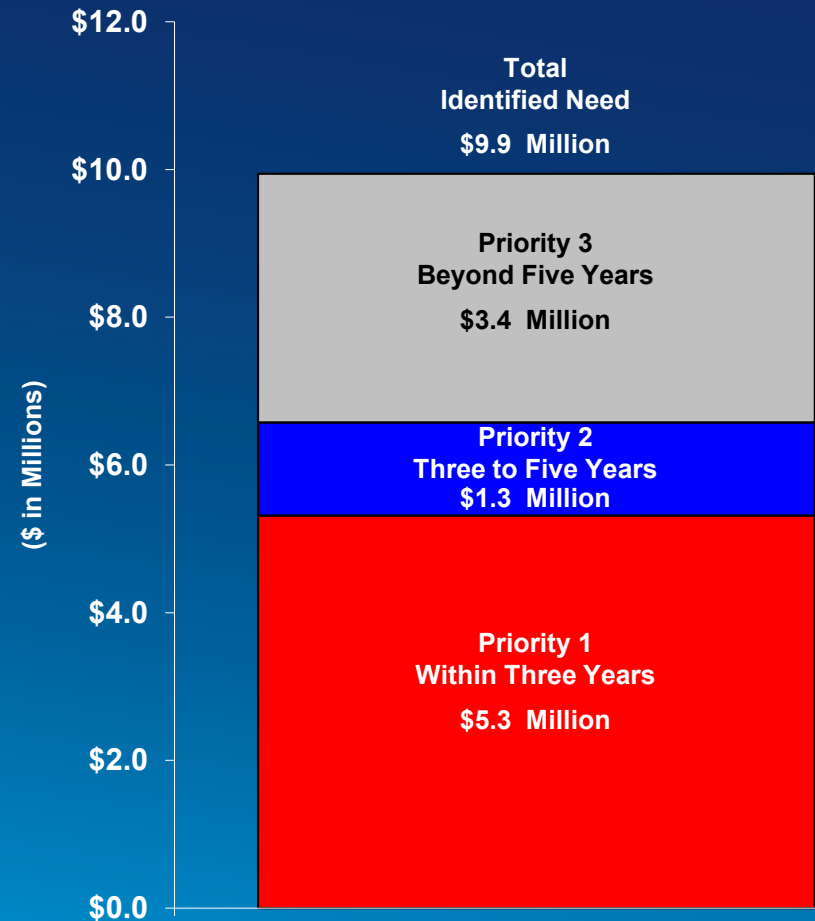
$12.0
$10.0
$8.0
$6.0
$4.0
$2.0
$0.0

($ in Millions)

Total
Identified Need
$9.9 Million

Priority 3
Beyond Five Years
$3.4 Million

Priority 2
Three to Five Years
$1.3 Million

Priority 1
Within Three Years
$5.3 Million